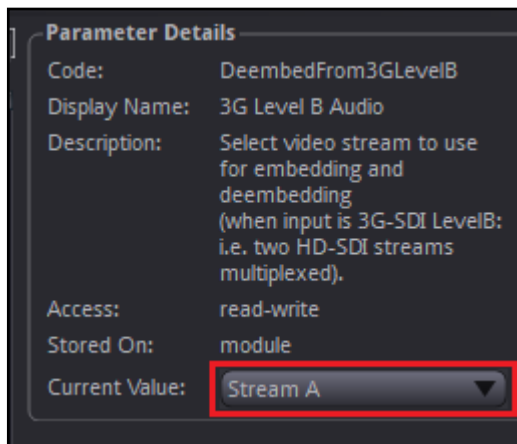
Parameter Details

| Code: | DeembedFrom3GLevelB |
|---|---|
| Display Name: | 3G Level B Audio |
| Description: | Select video stream to use for embedding and deembedding (when input is 3G-SDI LevelB: i.e. two HD-SDI streams multiplexed). |
| Access: | read-write |
| Stored On: | module |
| Current Value: | Stream A |